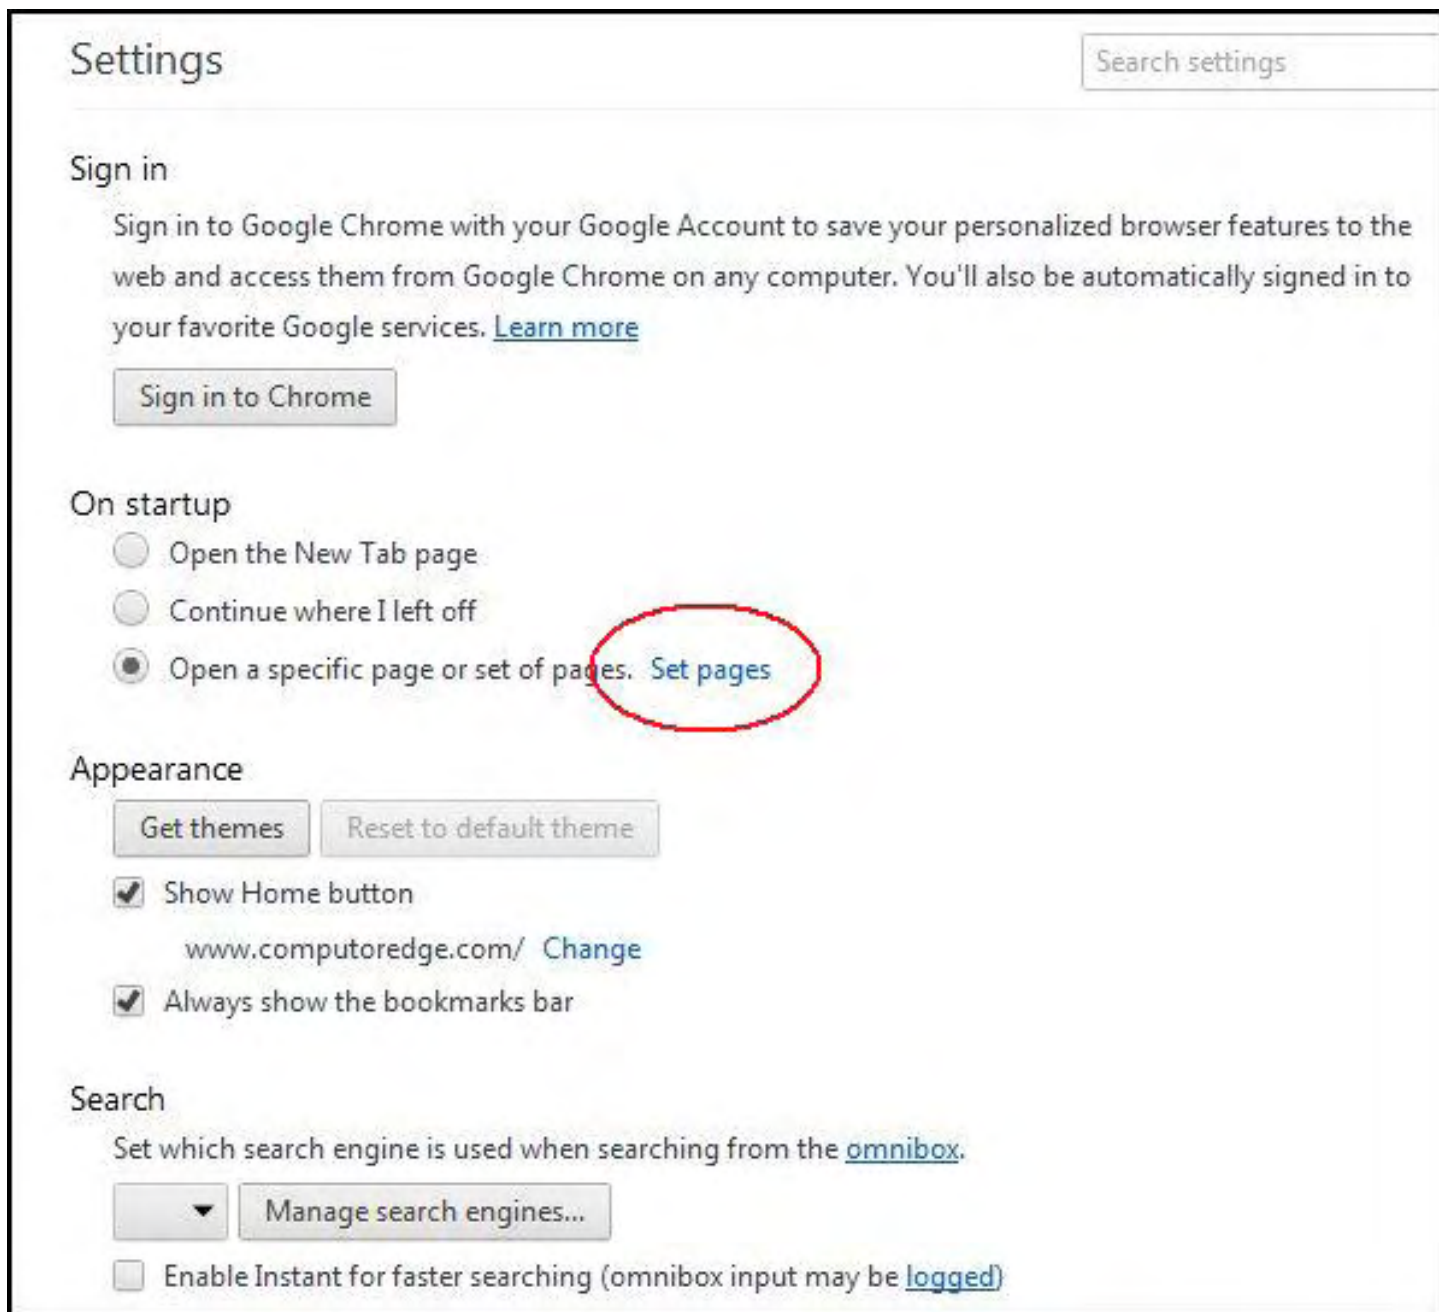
Settings

Search settings

Sign in

Sign in to Google Chrome with your Google Account to save your personalized browser features to the web and access them from Google Chrome on any computer. You'll also be automatically signed in to your favorite Google services. Learn more

Sign in to Chrome

On startup

Open the New Tab page

Continue where I left off

Open a specific page or set of pages. Set pages

Appearance

Get themes

Reset to default theme

Show Home button

www.computoredge.com/ Change

Always show the bookmarks bar

Search

Set which search engine is used when searching from the omnibox.

Manage search engines...

Enable Instant for faster searching (omnibox input may be logged)